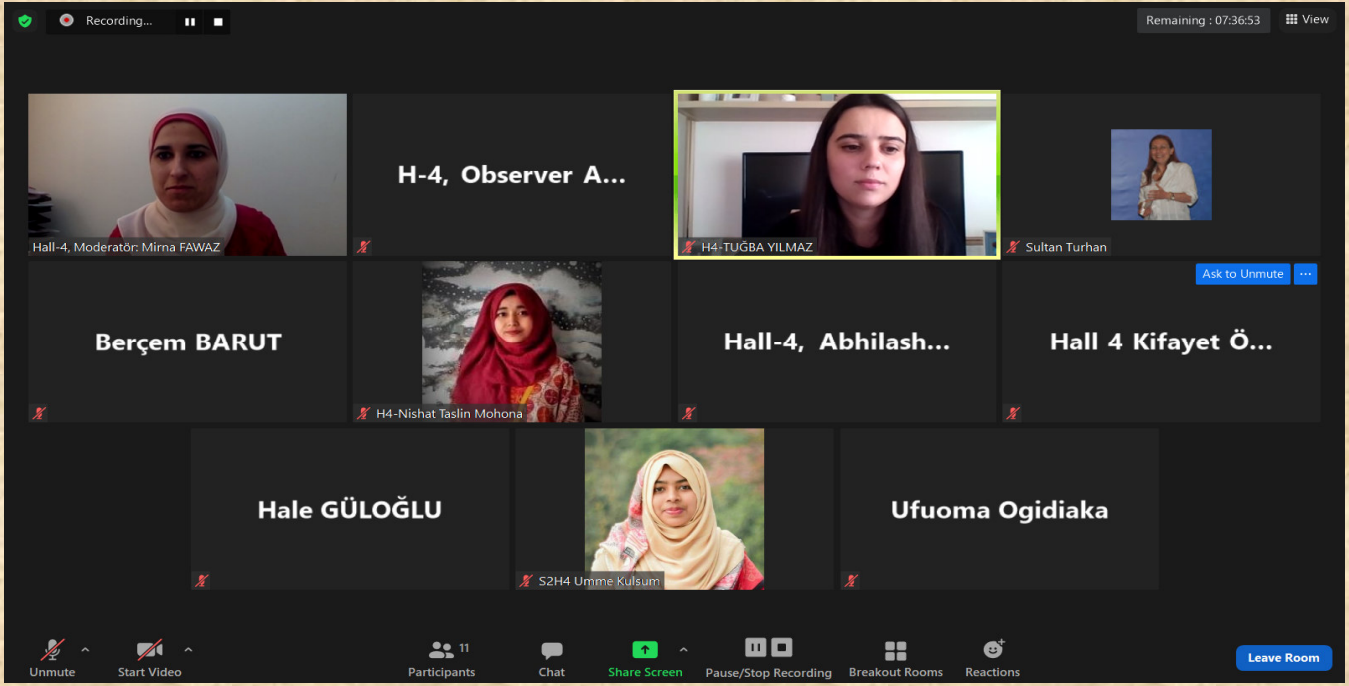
Recording...

Remaining : 07:36:53

View

Hall-4, Moderatör: Mirna FAWAZ

H-4, Observer A...

H4-TUĞBA YILMAZ

Sultan Turhan

Ask to Unmute

...

Berçem BARUT

H4-Nishat Taslin Mohona

Hall-4, Abhilash...

Hall 4 Kifayet Ö...

Hale GÜLOĞLU

S2H4 Umme Kulsum

Ufuoma Ogidiaka

Unmute

Start Video

11

Participants

Chat

Share Screen

Pause/Stop Recording

Breakout Rooms

Reactions

Leave Room